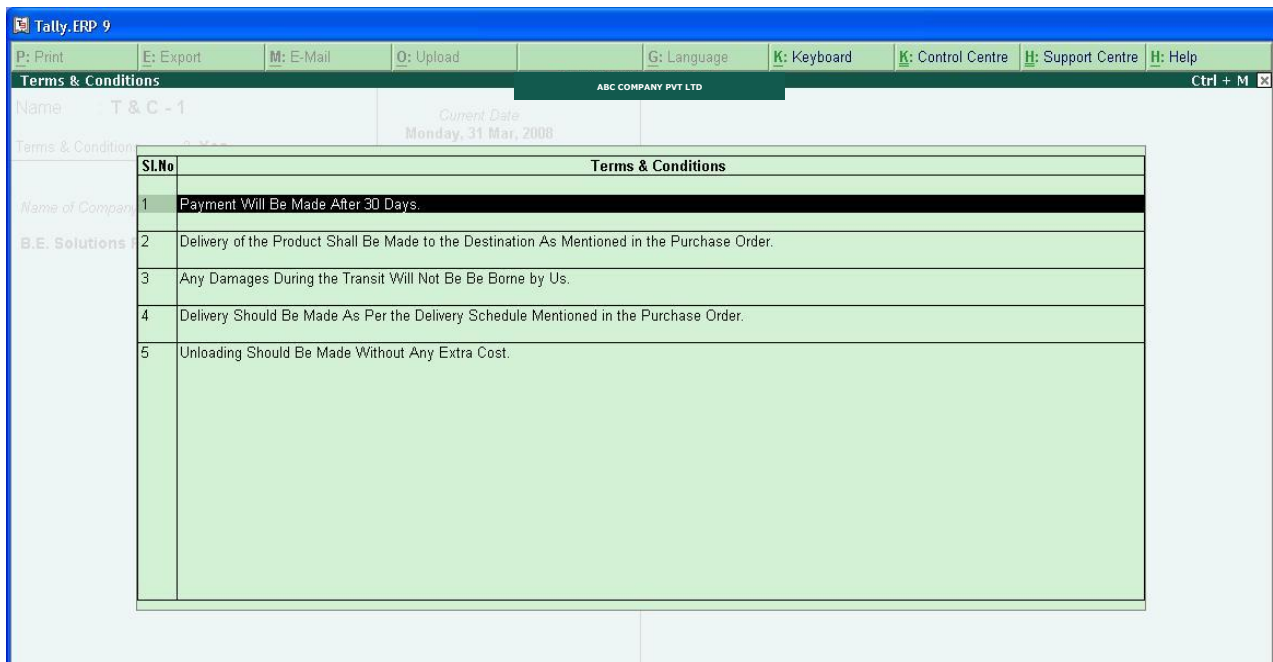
Tally.ERP 9

P: Print | E: Export | M: E-Mail | O: Upload | G: Language | K: Keyboard | K: Control Centre | H: Support Centre | H: Help

Terms & Conditions
ABC COMPANY PVT LTD
Ctrl + M

Name : T & C - 1
Current Date
Monday, 31 Mar, 2008
Terms & Condition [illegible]
Name of Compan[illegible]
B.E. Solutions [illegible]

| Sl.No | Terms & Conditions |
|---|---|
| 1 | Payment Will Be Made After 30 Days. |
| 2 | Delivery of the Product Shall Be Made to the Destination As Mentioned in the Purchase Order. |
| 3 | Any Damages During the Transit Will Not Be Be Borne by Us. |
| 4 | Delivery Should Be Made As Per the Delivery Schedule Mentioned in the Purchase Order. |
| 5 | Unloading Should Be Made Without Any Extra Cost. |